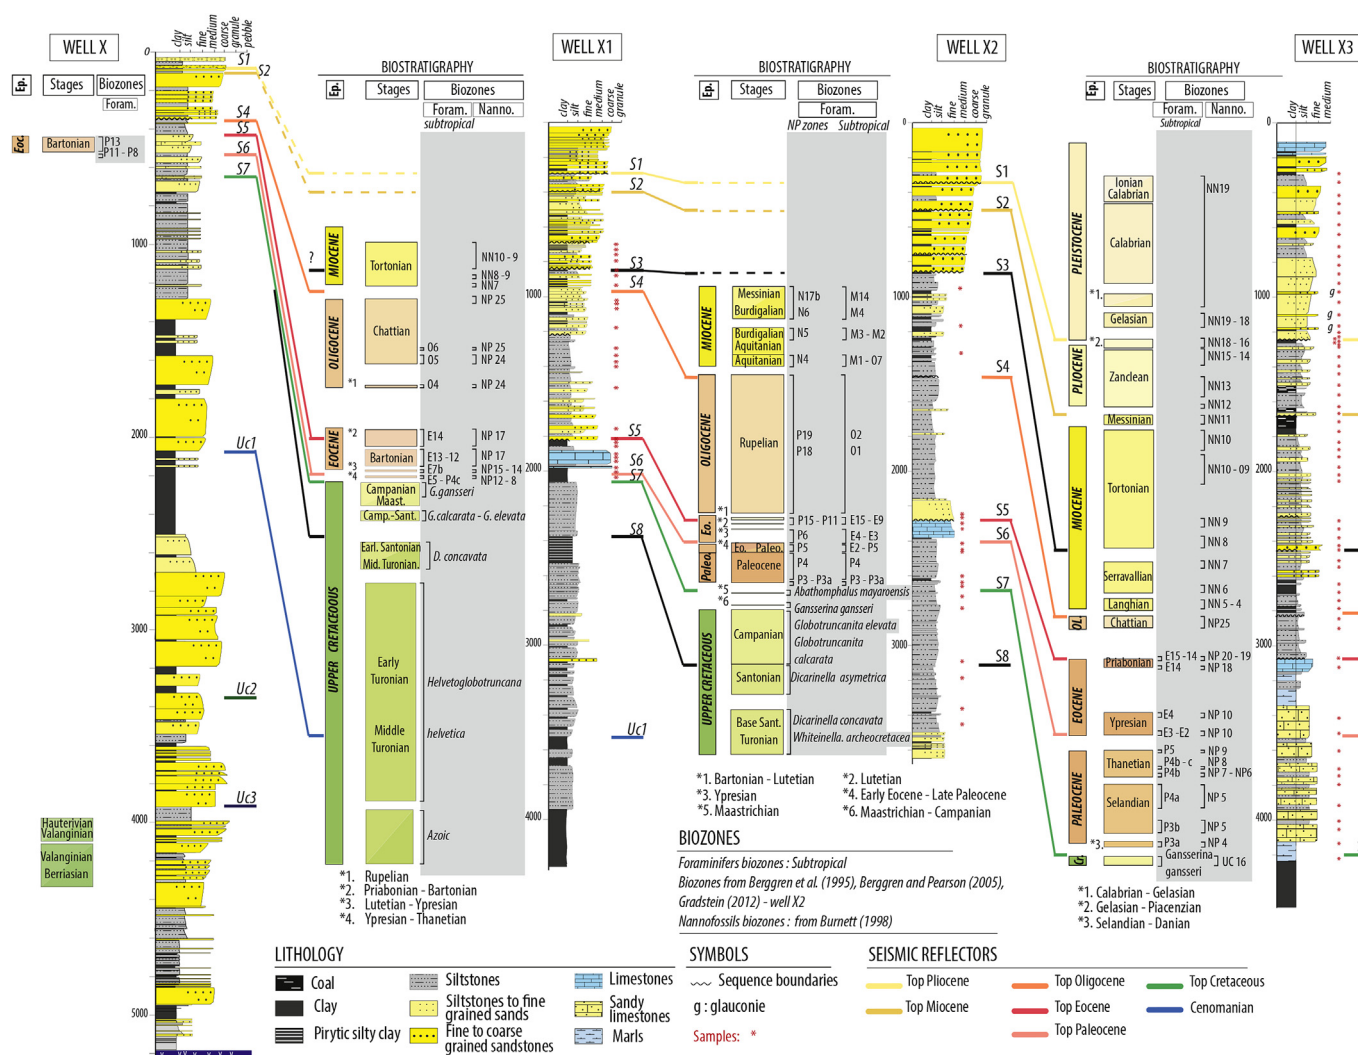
WELL X

clay silt fine medium coarse granule pebble

Ep. Stages Biozones Foram.

Eoc. Bartonian P13 P11 - P8

0 1000 2000 3000 4000 5000

S1 S2 S4 S5 S6 S7

Uc1 Uc2 Uc3

Hauterivian Valanginian
Valanginian Berriasian

BIOSTRATIGRAPHY
Ep. Stages Biozones Foram. Nanno. subtropical

?

MIOCENE Tortonian NN10 - 9 NN8 - 9 NN7 NP 25
OLIGOCENE Chattian O6 O5 NP 25 NP 24
*1 O4 NP 24
EOCENE *2 E14 NP 17
Bartonian E13 - 12 NP 17
*3 E7b NP15 - 14
*4 E5 - P4c NP12 - 8
UPPER CRETACEOUS
Campanian Maast. G.gansseri
Camp.-Sant. G.calcarata - G. elevata
Earl. Santonian Mid. Turonian D. concavata
Early Turonian Helvetoglobotruncana
Middle Turonian helvetica
Azoic

*1. Rupelian
*2. Priabonian - Bartonian
*3. Lutetian - Ypresian
*4. Ypresian - Thanetian

WELL X1

clay silt fine medium coarse granule

1000 2000 3000 4000

S1 S2 S3 S4 S5 S6 S7 S8 Uc1

BIOSTRATIGRAPHY
Ep. Stages Biozones Foram.
NP zones Subtropical

MIOCENE
Messinian N17b M14
Burdigalian N6 M4
Burdigalian Aquitanian N5 M3 - M2
Aquitanian N4 M1 - O7
OLIGOCENE
Rupelian P19 P18 O2 O1
Eo. *1 *2 *3 P15 - P11 E15 - E9
*4 P6 E4 - E3
Eo. Paleo. P5 E2 - P5
Paleo. Paleocene P4 P4
P3 - P3a P3 - P3a
*5 Abathomphalus mayaroensis
*6 Gansserina gansseri
UPPER CRETACEOUS
Campanian Globotruncana elevata
Globotruncanita calcarata
Santonian Dicarinella asymetrica
Base Sant. Turonian Dicarinella concavata
Whiteinella. archeocretacea

*1. Bartonian - Lutetian
*3. Ypresian
*5. Maastrichian
*2. Lutetian
*4. Early Eocene - Late Paleocene
*6. Maastrichian - Campanian

BIOZONES
Foraminifers biozones : Subtropical
Biozones from Berggren et al. (1995), Berggren and Pearson (2005), Gradstein (2012) - well X2
Nannofossils biozones : from Burnett (1998)

WELL X2

clay silt fine medium coarse granule

0 1000 2000 3000

S1 S2 S3 S4 S5 S6 S7 S8

BIOSTRATIGRAPHY
Ep. Stages Biozones Foram. Nanno. Subtropical

PLEISTOCENE
Ionian Calabrian NN19
Calabrian
*1. Gelasian NN19 - 18
PLIOCENE
*2. NN18 - 16 NN15 - 14
Zanclean NN13 NN12 NN11
Messinian
MIOCENE
NN10
Tortonian NN10 - 09
NN9 NN8 NN7
Serravallian NN 6
Langhian NN 5 - 4
OL Chattian NP25
EOCENE
Priabonian E15 - 14 E14 NP 20 - 19 NP 18
Ypresian E4 NP 10
E3 - E2 NP 10
PALEOCENE
Thanetian P5 P4b - c P4b NP 9 NP 8 NP 7 - NP6
Selandian P4a NP 5
P3b NP 5
*3. P3a NP 4
G. Gansserina gansseri UC 16

*1. Calabrian - Gelasian
*2. Gelasian - Piacenzian
*3. Selandian - Danian

WELL X3

clay silt fine medium

0 1000 2000 3000 4000

g g g

LITHOLOGY
Coal
Clay
Pirytic silty clay
Siltstones
Siltstones to fine grained sands
Fine to coarse grained sandstones
Limestones
Sandy limestones
Marls

SYMBOLS
Sequence boundaries
g : glauconie
Samples: *

SEISMIC REFLECTORS
Top Pliocene
Top Miocene
Top Oligocene
Top Eocene
Top Paleocene
Top Cretaceous
Cenomanian